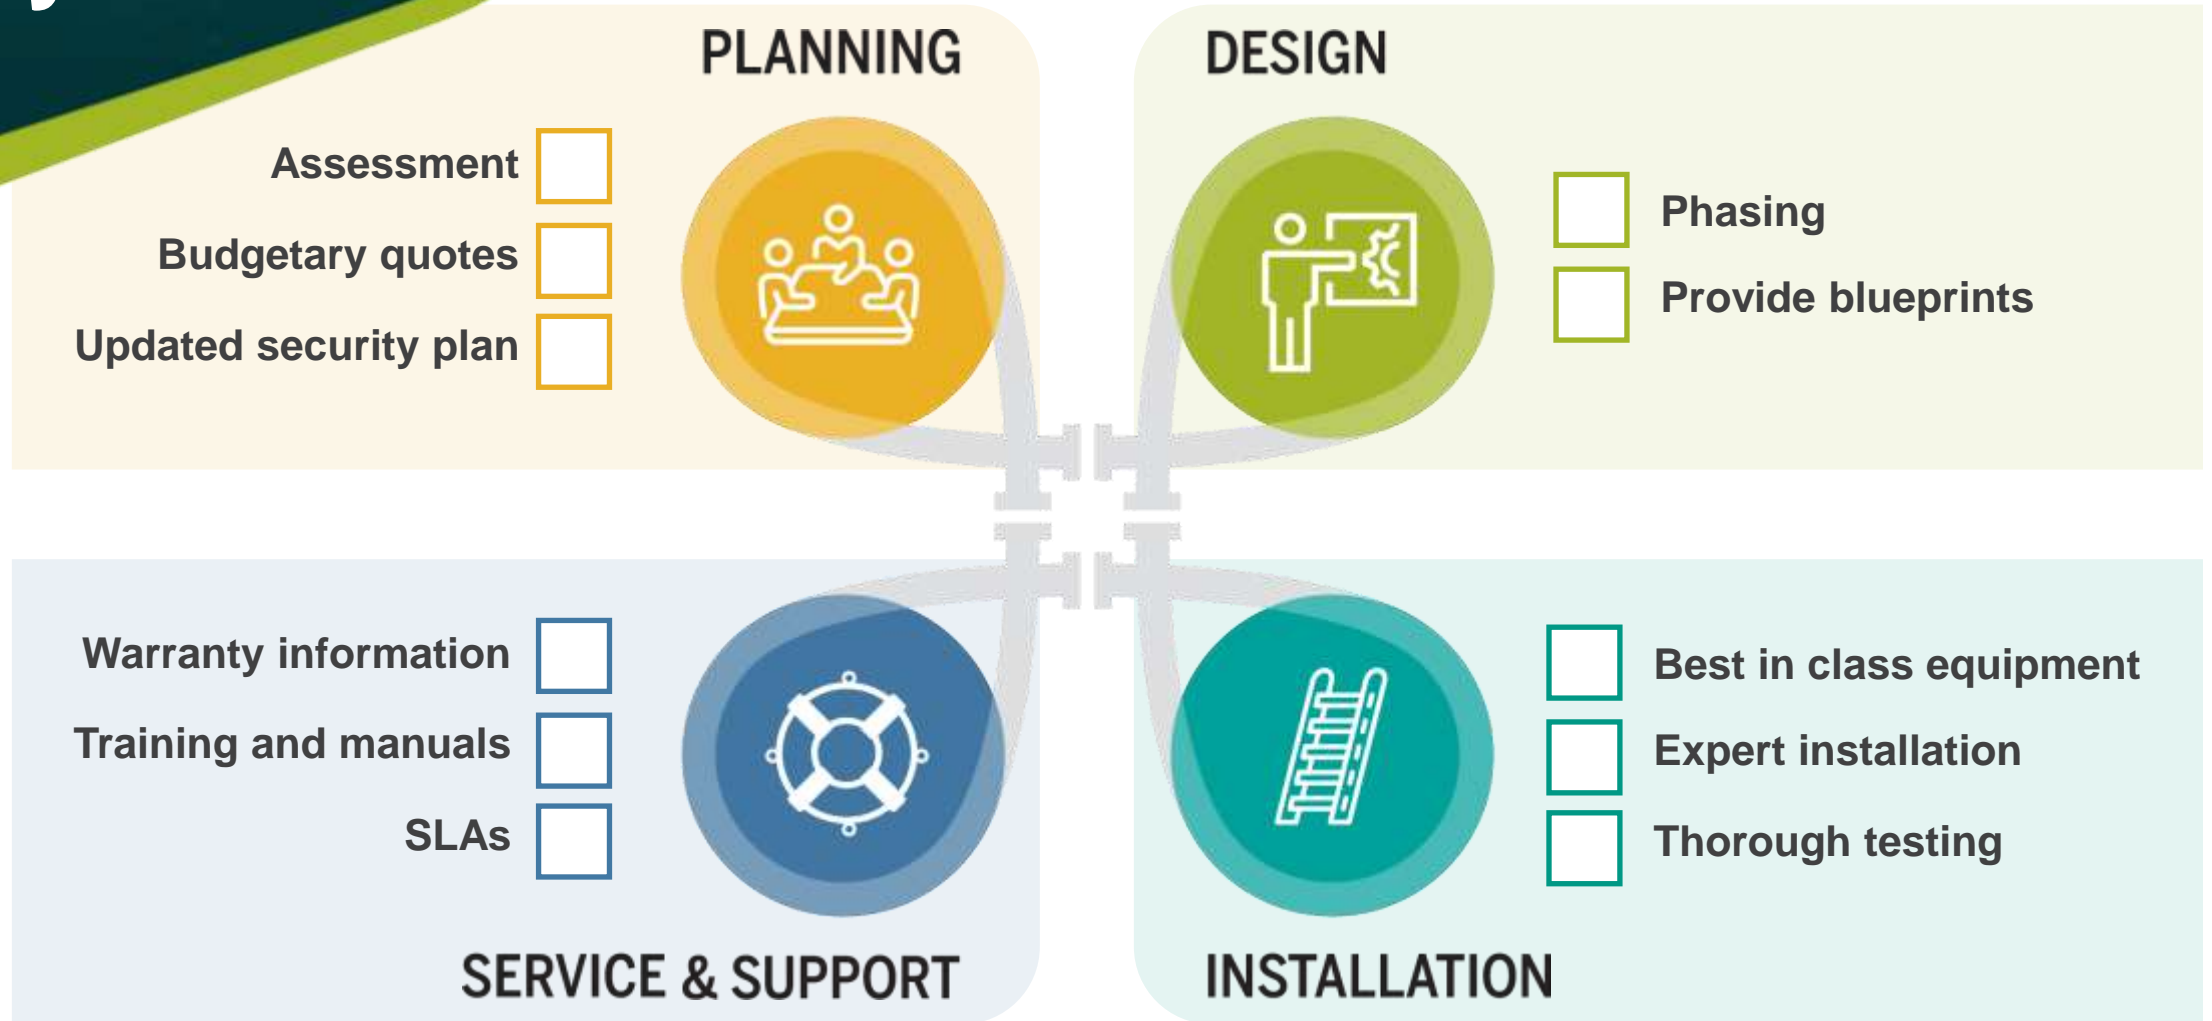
PLANNING

Assessment

Budgetary quotes

Updated security plan

DESIGN

Phasing

Provide blueprints

Warranty information

Training and manuals

SLAs

SERVICE & SUPPORT

Best in class equipment

Expert installation

Thorough testing

INSTALLATION